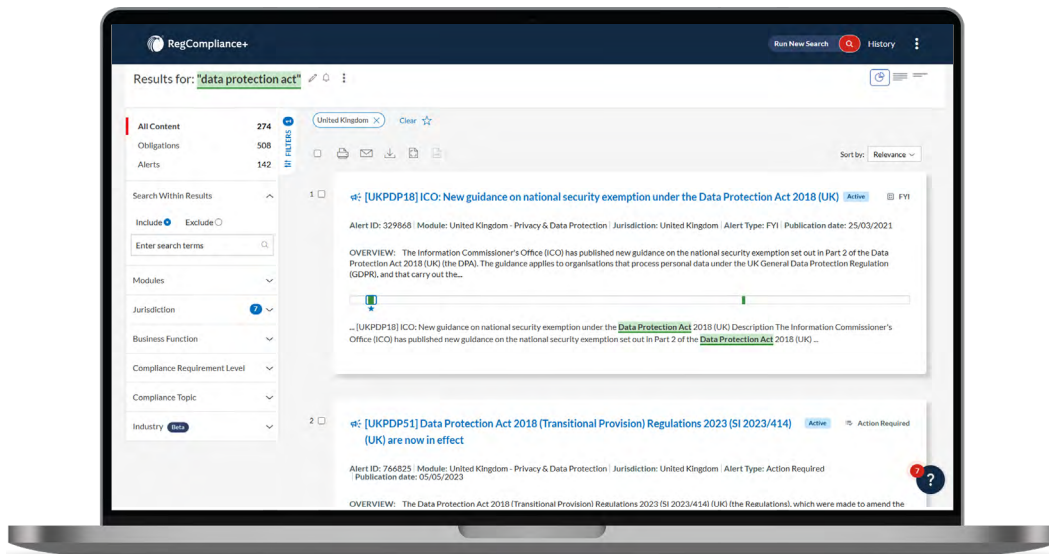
RegCompliance+

Run New Search History

Results for: "data protection act"

All Content 274
Obligations 508
Alerts 142

FILTERS 1

Search Within Results

Include Exclude

Enter search terms

Modules

Jurisdiction 7

Business Function

Compliance Requirement Level

Compliance Topic

Industry Beta

United Kingdom × Clear

Sort by: Relevance

1 [UKPDP18] ICO: New guidance on national security exemption under the Data Protection Act 2018 (UK) Active FYI

Alert ID: 329868 | Module: United Kingdom - Privacy & Data Protection | Jurisdiction: United Kingdom | Alert Type: FYI | Publication date: 25/03/2021

OVERVIEW: The Information Commissioner's Office (ICO) has published new guidance on the national security exemption set out in Part 2 of the Data Protection Act 2018 (UK) (the DPA). The guidance applies to organisations that process personal data under the UK General Data Protection Regulation (GDPR), and that carry out the...

... [UKPDP18] ICO: New guidance on national security exemption under the Data Protection Act 2018 (UK) Description The Information Commissioner's Office (ICO) has published new guidance on the national security exemption set out in Part 2 of the Data Protection Act 2018 (UK) ...

2 [UKPDP51] Data Protection Act 2018 (Transitional Provision) Regulations 2023 (SI 2023/414) (UK) are now in effect Active Action Required

Alert ID: 766825 | Module: United Kingdom - Privacy & Data Protection | Jurisdiction: United Kingdom | Alert Type: Action Required | Publication date: 05/05/2023

OVERVIEW: The Data Protection Act 2018 (Transitional Provision) Regulations 2023 (SI 2023/414) (UK) (the Regulations), which were made to amend the

7 ?